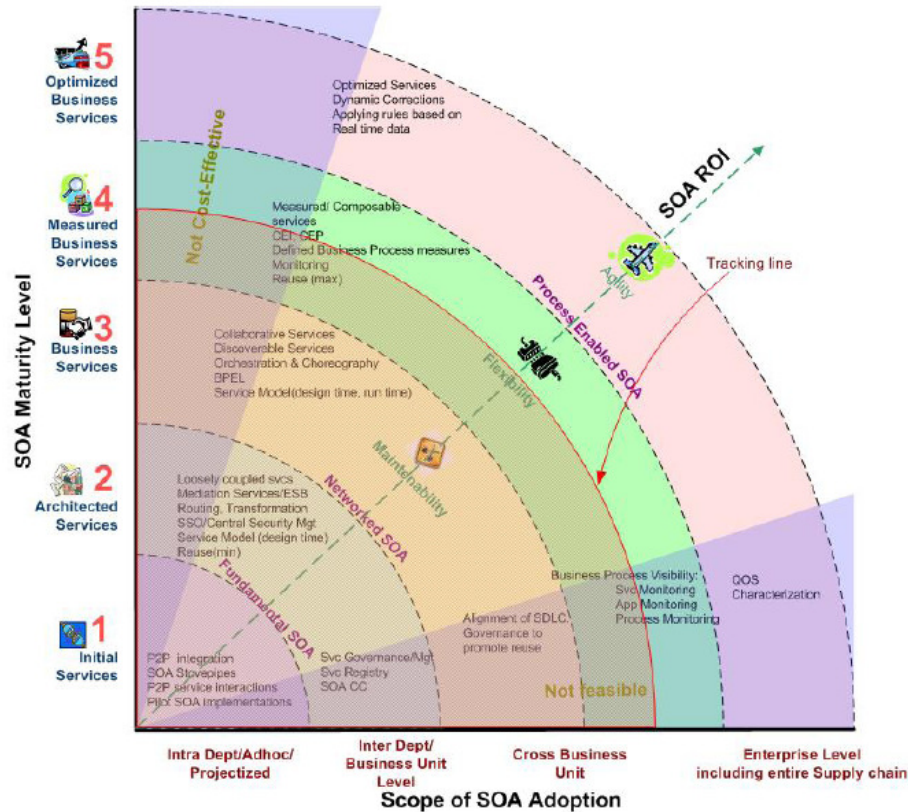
5
Optimized Business Services

4
Measured Business Services

3
Business Services

2
Architected Services

1
Initial Services

SOA Maturity Level

Optimized Services
Dynamic Corrections
Applying rules based on Real time data

Not Cost-Effective

SOA ROI

Measured/ Composable services
CEI, CEP
Defined Business Process measures
Monitoring
Reuse (max)

Agility

Tracking line

Process Enabled SOA

Collaborative Services
Discoverable Services
Orchestration & Choreography
BPEL
Service Model(design time, run time)

Flexibility

Maintainability

Loosely coupled svcs
Mediation Services/ESB
Routing, Transformation
SSO/Central Security Mgt
Service Model (design time)
Reuse(min)

Networked SOA

Fundamental SOA

Business Process Visibility:
Svc Monitoring
App Monitoring
Process Monitoring

QOS Characterization

Alignment of SDLC, Governance to promote reuse

P2P integration
SOA Stovepipes
P2P service interactions
Pilot SOA implementations

Svc Governance/Mgt
Svc Registry
SOA CC

Not feasible

Intra Dept/Adhoc/ Projectized

Inter Dept/ Business Unit Level

Cross Business Unit

Enterprise Level including entire Supply chain

Scope of SOA Adoption